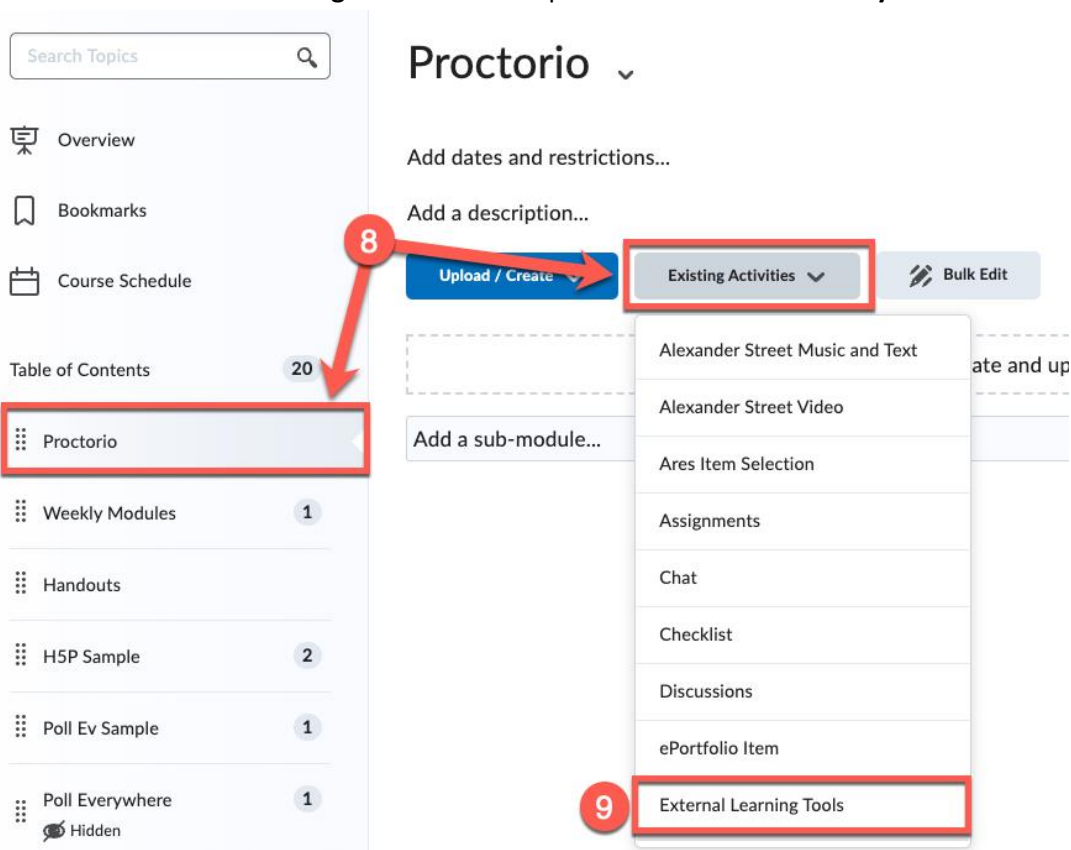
Search Topics

Overview

Bookmarks

Course Schedule

Table of Contents 20

Proctorio

Weekly Modules 1

Handouts

H5P Sample 2

Poll Ev Sample 1

Poll Everywhere 1
Hidden

Proctorio

Add dates and restrictions...

Add a description...

8

Upload / Create

Existing Activities

Bulk Edit

ate and up

Add a sub-module...

Alexander Street Music and Text

Alexander Street Video

Ares Item Selection

Assignments

Chat

Checklist

Discussions

ePortfolio Item

9

External Learning Tools